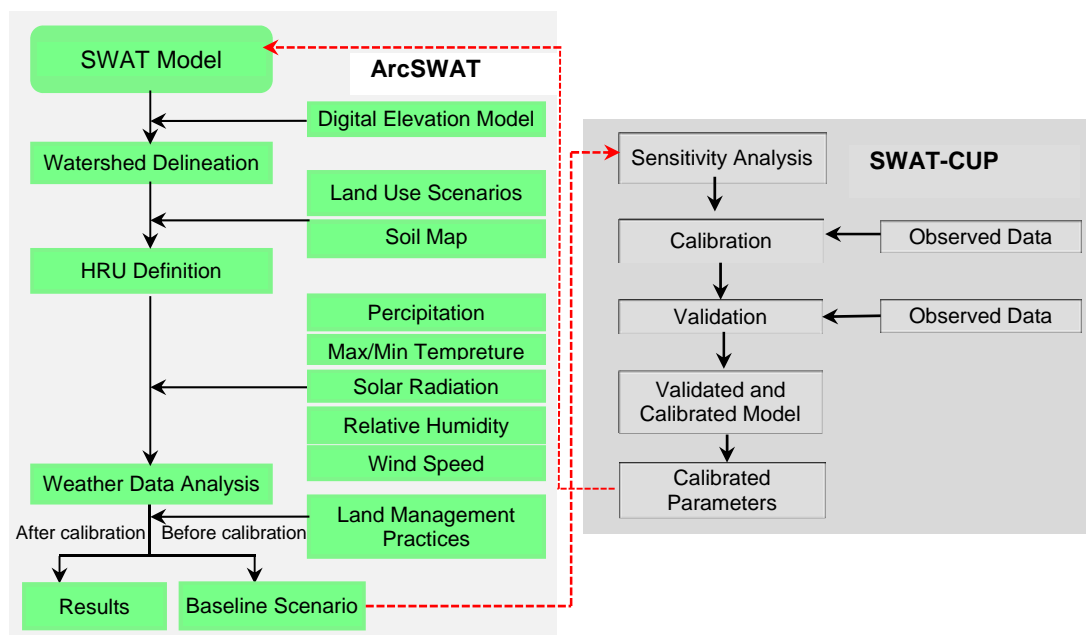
SWAT Model

ArcSWAT

Digital Elevation Model

Watershed Delineation

Land Use Scenarios

Soil Map

HRU Definition

Percipitation

Max/Min Tempreture

Solar Radiation

Relative Humidity

Wind Speed

Weather Data Analysis

Land Management Practices

After calibration

Before calibration

Results

Baseline Scenario

Sensitivity Analysis

SWAT-CUP

Calibration

Observed Data

Validation

Observed Data

Validated and Calibrated Model

Calibrated Parameters